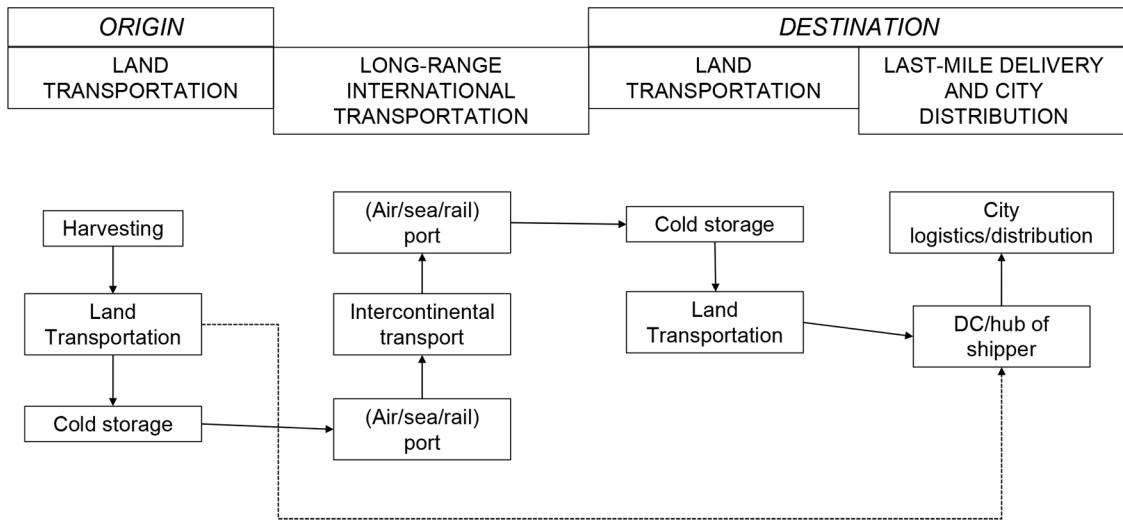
ORIGIN

DESTINATION

LAND TRANSPORTATION

LONG-RANGE INTERNATIONAL TRANSPORTATION

LAND TRANSPORTATION

LAST-MILE DELIVERY AND CITY DISTRIBUTION

Harvesting

Land Transportation

Cold storage

(Air/sea/rail) port

Intercontinental transport

(Air/sea/rail) port

Cold storage

Land Transportation

City logistics/distribution

DC/hub of shipper